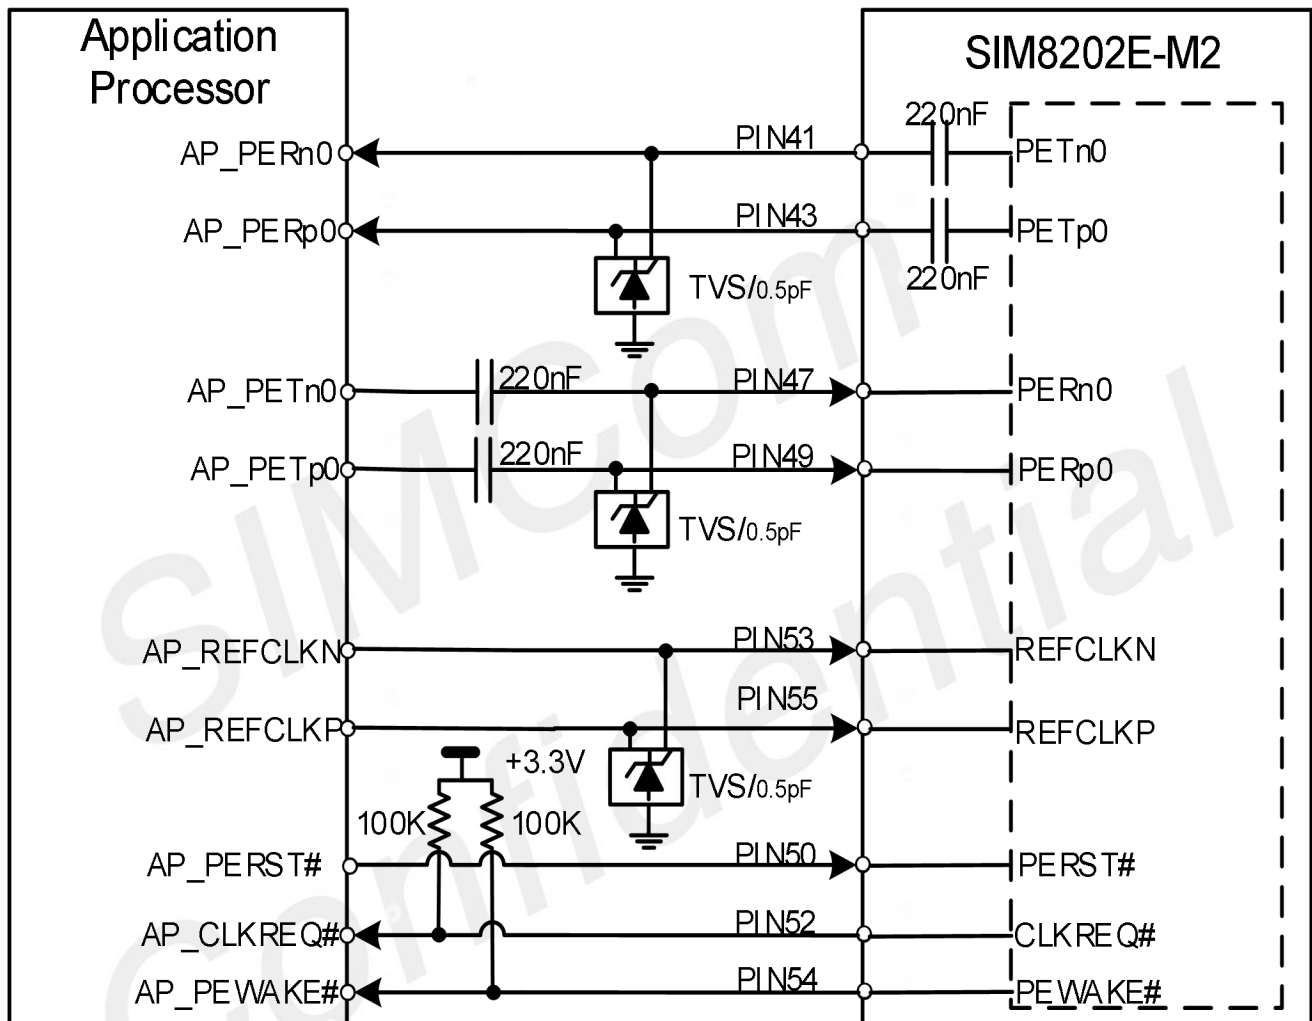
Application Processor

SIM8202E-M2

AP_PERn0
PIN41
220nF
PETn0

AP_PERp0
PIN43
PETp0
220nF
TVS/0.5pF

AP_PETn0
220nF
PIN47
PERn0

AP_PETp0
220nF
PIN49
PERp0
TVS/0.5pF

AP_REFCLKN
PIN53
REFCLKN

AP_REFCLKP
PIN55
REFCLKP
+3.3V
TVS/0.5pF
100K
100K

AP_PERST#
PIN50
PERST#

AP_CLKREQ#
PIN52
CLKREQ#

AP_PEWAKE#
PIN54
PEWAKE#

SIMCom confidential